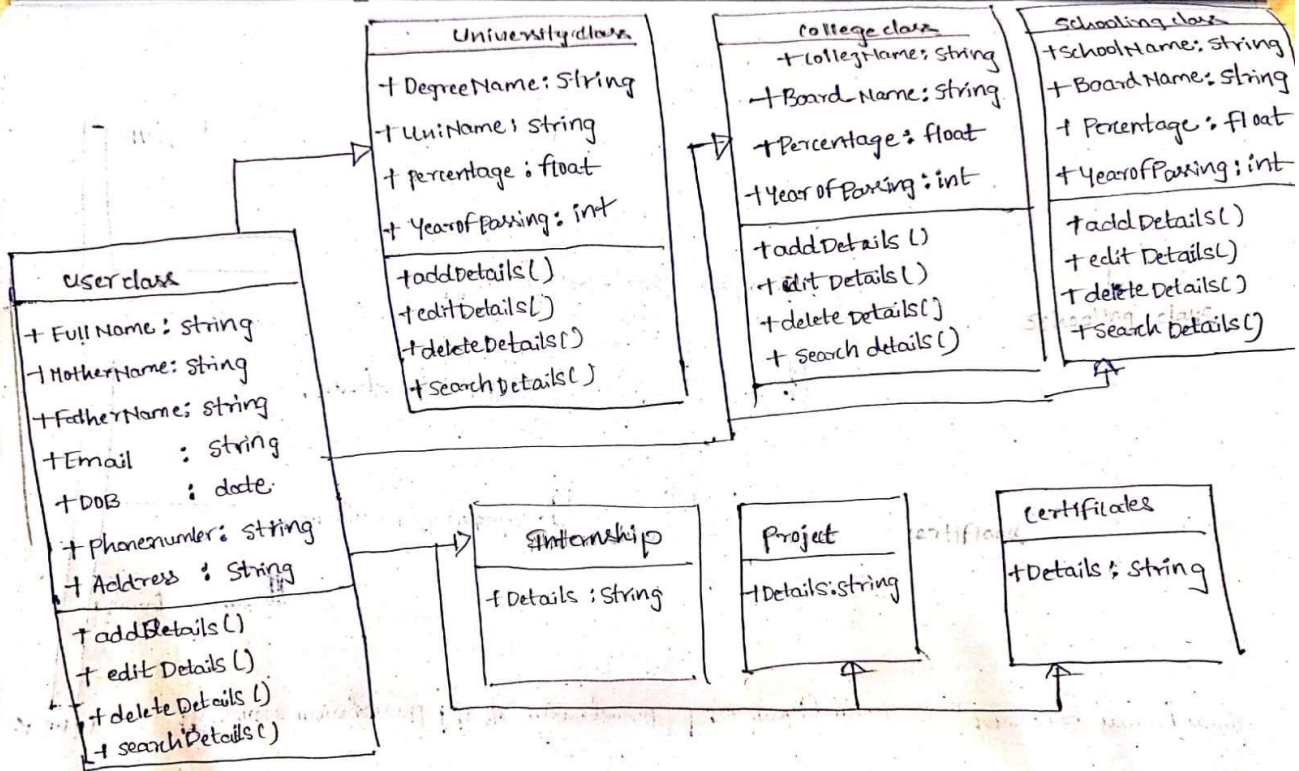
Universityclass
+ DegreeName: String
+ UniName: string
+ percentage: float
+ YearofPassing: int
+addDetails()
+editDetails()
+deleteDetails()
+SearchDetails()

College class
+CollegName: String
+Board Name: string
+Percentage: float
+Year of Passing: int
+addDetails()
+edit Details()
+delete Details()
+ Search details()

Schooling class
+SchoolName: String
+BoardName: String
+ Percentage: float
+YearofPassing: int
+addDetails()
+edit Details()
+delete Details()
+Search Details()

User class
+ Full Name: string
+ MotherName: String
+FatherName: string
+Email : string
+DOB : date
+ Phonenumber: string
+ Address : String
+ addDetails()
+ edit Details()
+ delete Details()
+ searchDetails()

Internship
+ Details : String

Project
+Details: string

Certificates
+Details : String